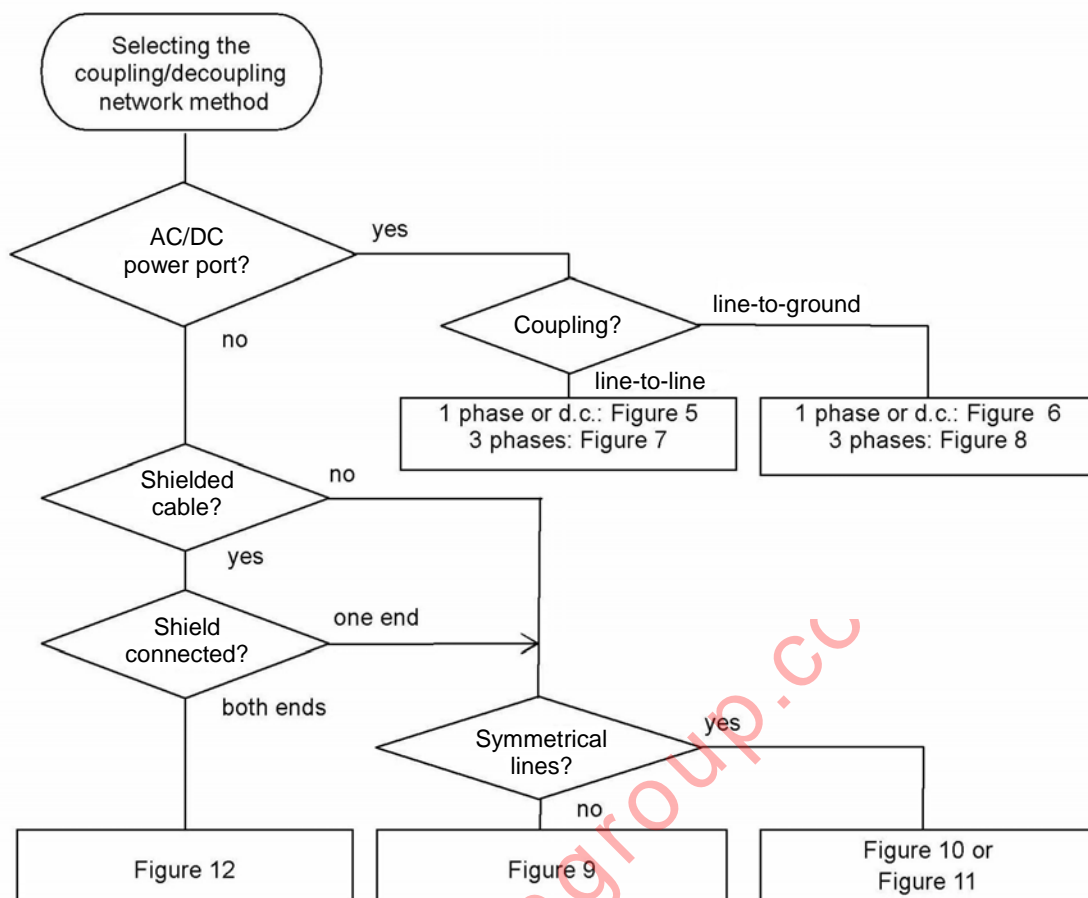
Selecting the coupling/decoupling network method

AC/DC power port?

yes

no

Coupling?

line-to-ground

line-to-line

1 phase or d.c.: Figure 5
3 phases: Figure 7

1 phase or d.c.: Figure 6
3 phases: Figure 8

Shielded cable?

no

yes

Shield connected?

one end

both ends

Symmetrical lines?

yes

no

Figure 12

Figure 9

Figure 10 or Figure 11

group.cc